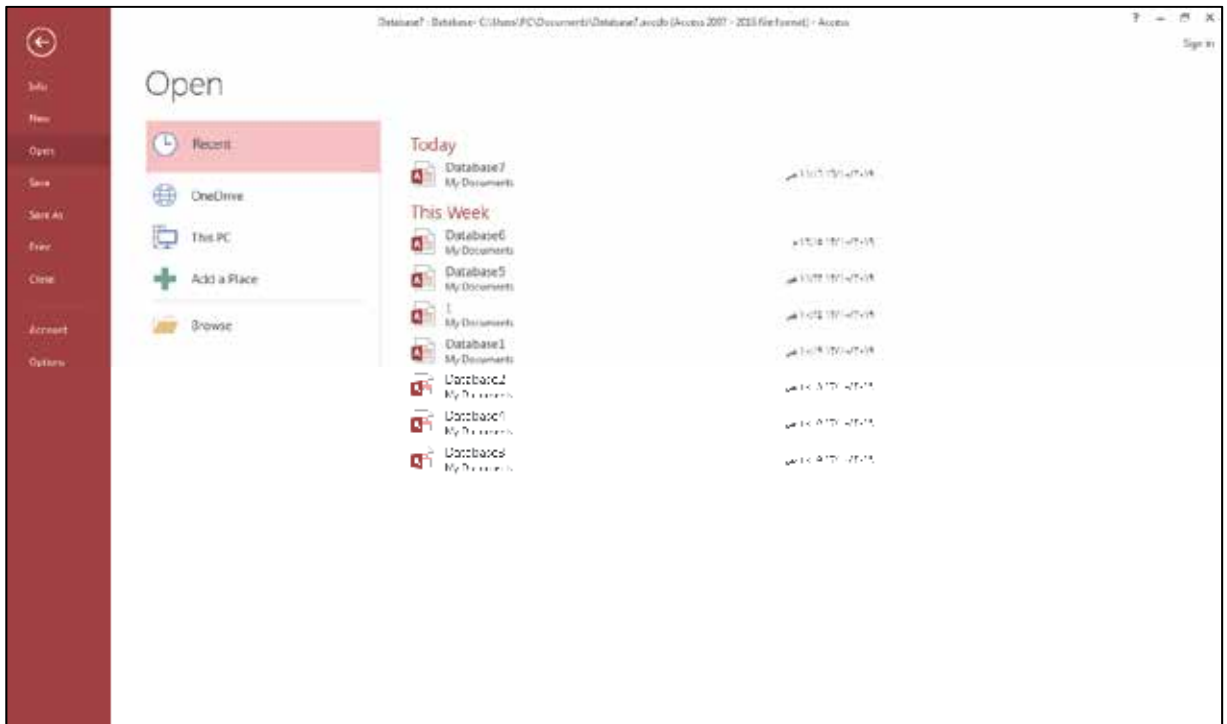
Database7 : Database- C:\Users\PC\Documents\Database7.accdb (Access 2007 - 2016 file format) - Access

? – ▢ X

Sign in

Info

New

Open

Save

Save As

Print

Close

Account

Options

Open

Recent

OneDrive

This PC

Add a Place

Browse

Today

Database7
My Documents
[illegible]

This Week

Database6
My Documents
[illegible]

Database5
My Documents
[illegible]

1
My Documents
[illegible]

Database1
My Documents
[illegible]

Database2
My Documents
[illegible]

Database4
My Documents
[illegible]

Database3
My Documents
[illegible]